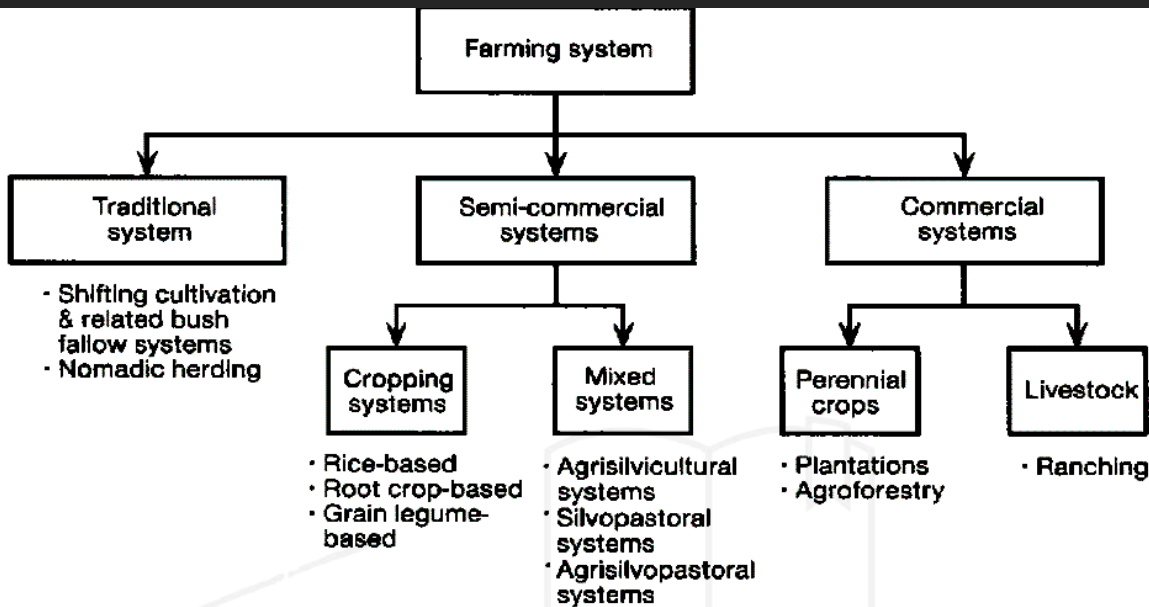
Farming system

Traditional system

· Shifting cultivation & related bush fallow systems
· Nomadic herding

Semi-commercial systems

Cropping systems

· Rice-based
· Root crop-based
· Grain legume-based

Mixed systems

· Agrisilvicultural systems
· Silvopastoral systems
· Agrisilvopastoral systems

Commercial systems

Perennial crops

· Plantations
· Agroforestry

Livestock

· Ranching